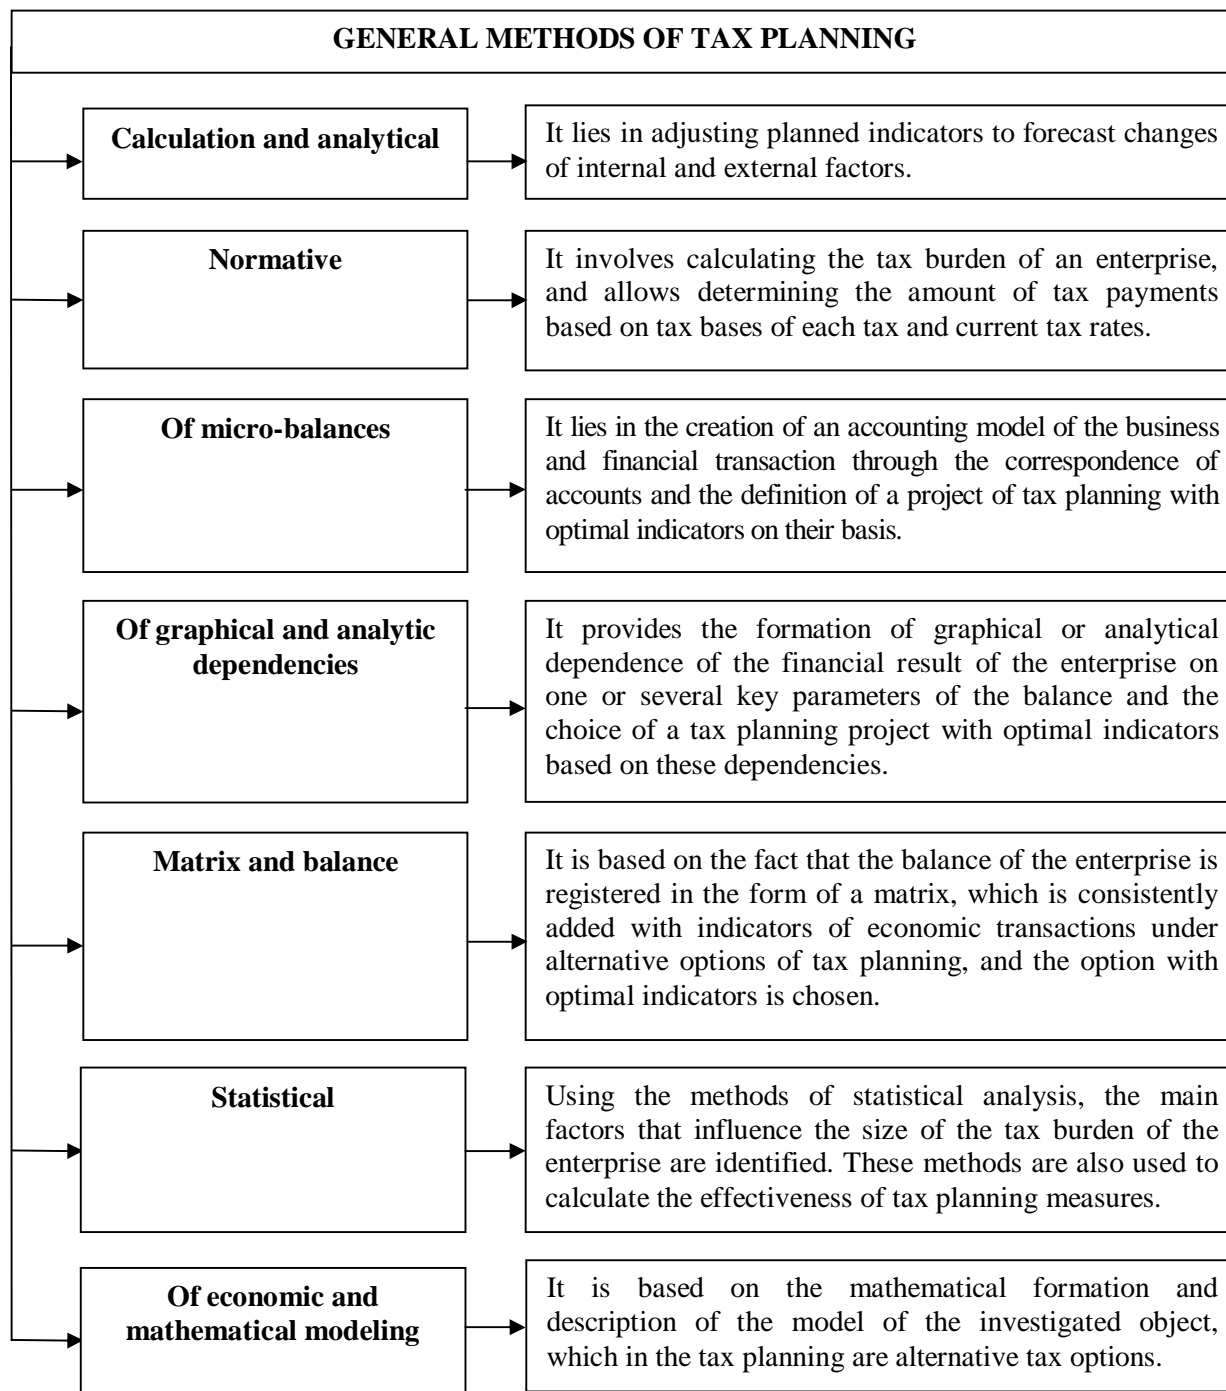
GENERAL METHODS OF TAX PLANNING

Calculation and analytical

It lies in adjusting planned indicators to forecast changes of internal and external factors.

Normative

It involves calculating the tax burden of an enterprise, and allows determining the amount of tax payments based on tax bases of each tax and current tax rates.

Of micro-balances

It lies in the creation of an accounting model of the business and financial transaction through the correspondence of accounts and the definition of a project of tax planning with optimal indicators on their basis.

Of graphical and analytic dependencies

It provides the formation of graphical or analytical dependence of the financial result of the enterprise on one or several key parameters of the balance and the choice of a tax planning project with optimal indicators based on these dependencies.

Matrix and balance

It is based on the fact that the balance of the enterprise is registered in the form of a matrix, which is consistently added with indicators of economic transactions under alternative options of tax planning, and the option with optimal indicators is chosen.

Statistical

Using the methods of statistical analysis, the main factors that influence the size of the tax burden of the enterprise are identified. These methods are also used to calculate the effectiveness of tax planning measures.

Of economic and mathematical modeling

It is based on the mathematical formation and description of the model of the investigated object, which in the tax planning are alternative tax options.